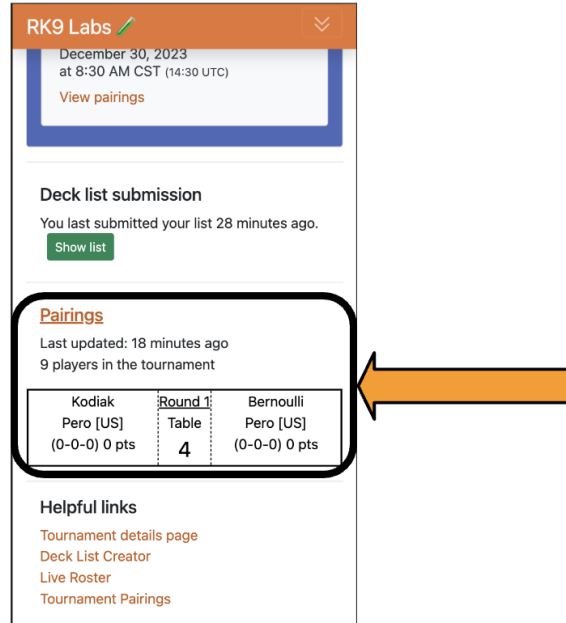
RK9 Labs

December 30, 2023
at 8:30 AM CST (14:30 UTC)
View pairings

Deck list submission

You last submitted your list 28 minutes ago.

Show list

Pairings

Last updated: 18 minutes ago
9 players in the tournament

| Kodiak<br>Pero [US]<br>(0-0-0) 0 pts | Round 1<br>Table<br>4 | Bernoulli<br>Pero [US]<br>(0-0-0) 0 pts |
|---|---|---|

Helpful links

Tournament details page
Deck List Creator
Live Roster
Tournament Pairings